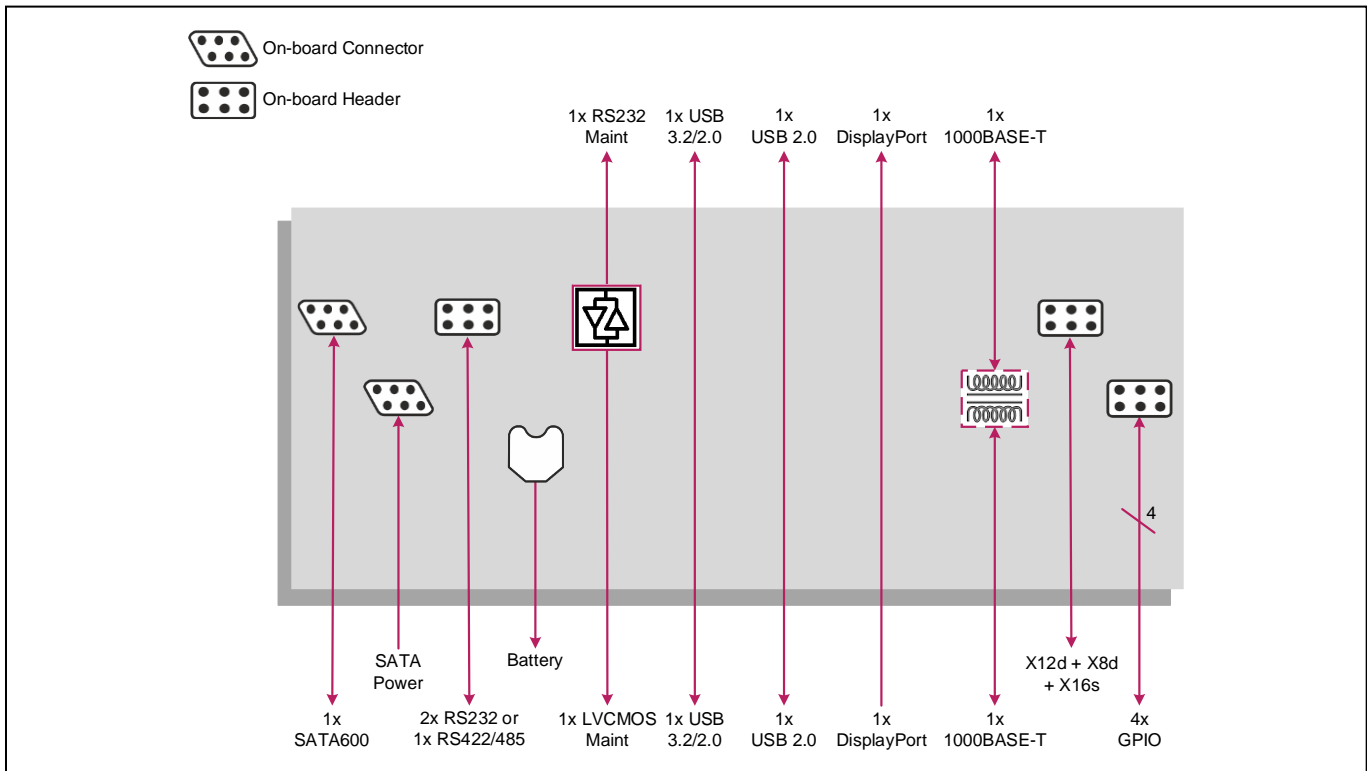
On-board Connector

On-board Header

1x RS232 Maint

1x USB 3.2/2.0

1x USB 2.0

1x DisplayPort

1x 1000BASE-T

4

SATA Power

Battery

X12d + X8d + X16s

1x SATA600

2x RS232 or 1x RS422/485

1x LVCMOS Maint

1x USB 3.2/2.0

1x USB 2.0

1x DisplayPort

1x 1000BASE-T

4x GPIO